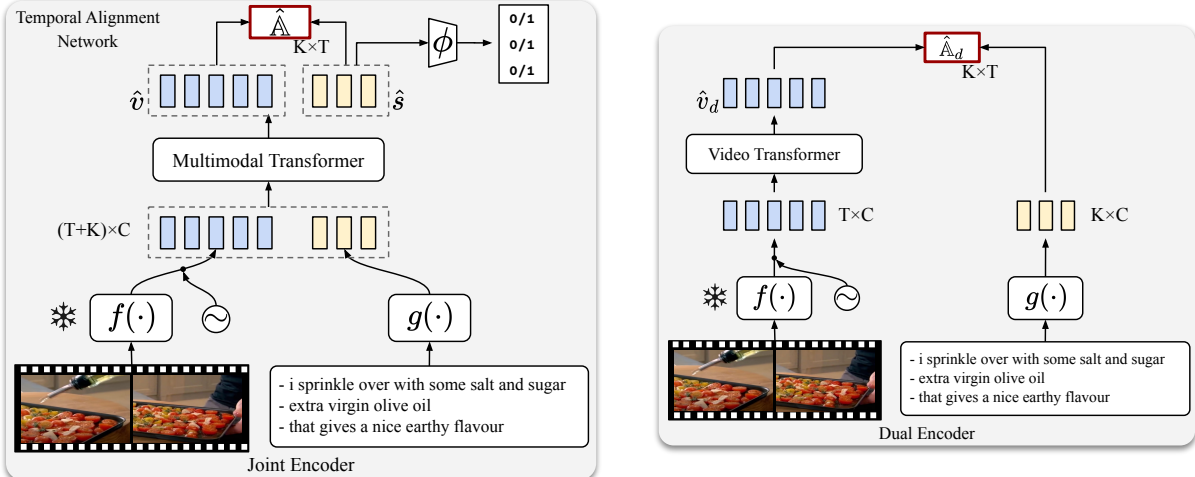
Temporal Alignment Network

$\hat{\mathbb{A}}$

K×T

$\phi$

0/1
0/1
0/1

$\hat{v}$

$\hat{s}$

Multimodal Transformer

(T+K)×C

$f(\cdot)$

$g(\cdot)$

- i sprinkle over with some salt and sugar
- extra virgin olive oil
- that gives a nice earthy flavour

Joint Encoder

$\hat{\mathbb{A}}_d$

K×T

$\hat{v}_d$

Video Transformer

T×C

K×C

$f(\cdot)$

$g(\cdot)$

- i sprinkle over with some salt and sugar
- extra virgin olive oil
- that gives a nice earthy flavour

Dual Encoder